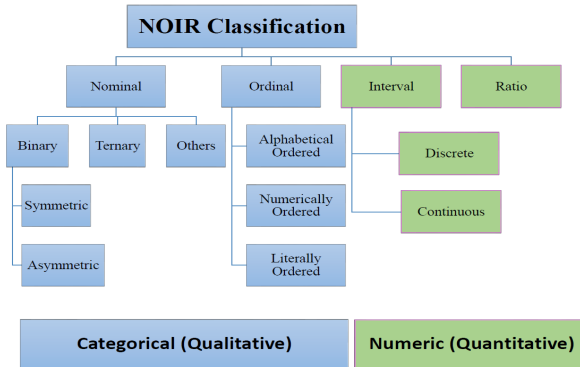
NOIR Classification

Nominal

Ordinal

Interval

Ratio

Binary

Ternary

Others

Alphabetical Ordered

Discrete

Symmetric

Numerically Ordered

Continuous

Asymmetric

Literally Ordered

Categorical (Qualitative)

Numeric (Quantitative)